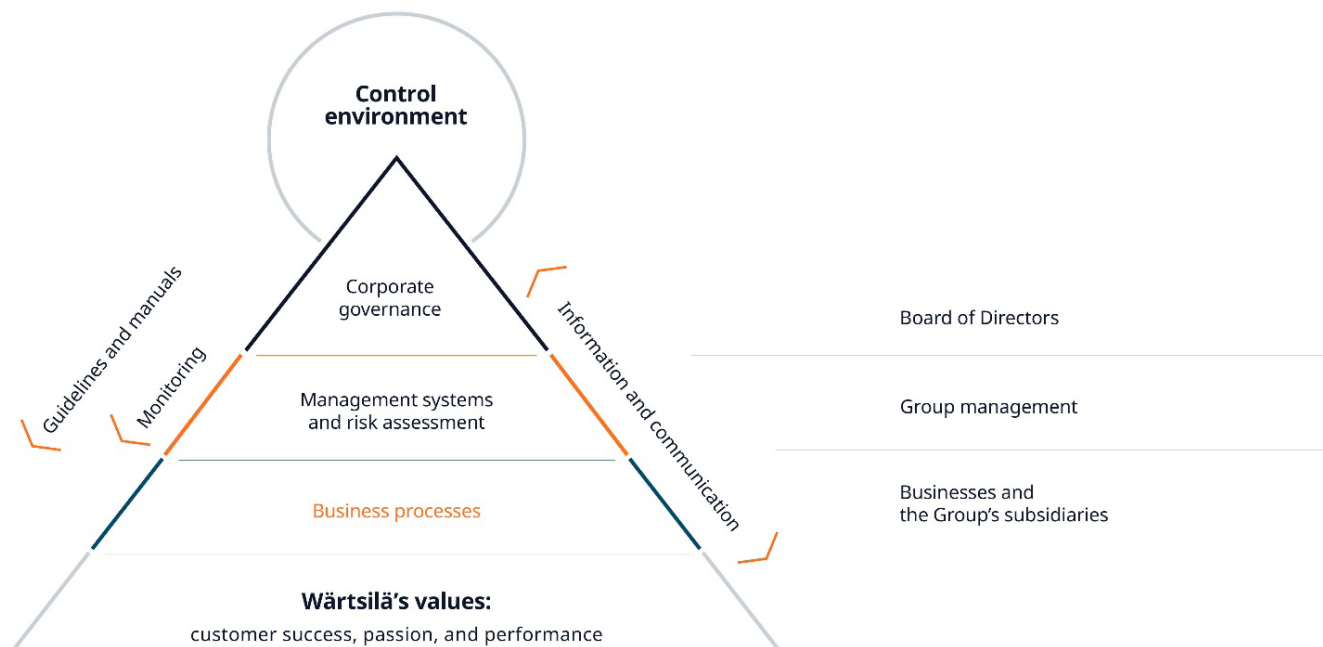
Control environment

Guidelines and manuals

Monitoring

Corporate governance

Management systems and risk assessment

Business processes

Information and communication

Board of Directors

Group management

Businesses and the Group's subsidiaries

Wärtsilä's values:
customer success, passion, and performance